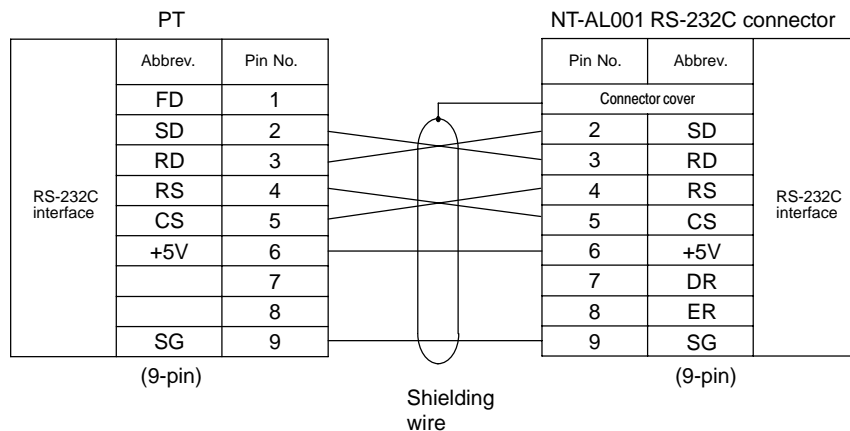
PT

| | Abbrev. | Pin No. |
|---|---|---|
| RS-232C interface | FD | 1 |
| | SD | 2 |
| | RD | 3 |
| | RS | 4 |
| | CS | 5 |
| | +5V | 6 |
| | | 7 |
| | | 8 |
| | SG | 9 |

(9-pin)

NT-AL001 RS-232C connector

| Pin No. | Abbrev. | |
|---|---|---|
| Connector cover | | RS-232C interface |
| 2 | SD | |
| 3 | RD | |
| 4 | RS | |
| 5 | CS | |
| 6 | +5V | |
| 7 | DR | |
| 8 | ER | |
| 9 | SG | |

(9-pin)

Shielding wire